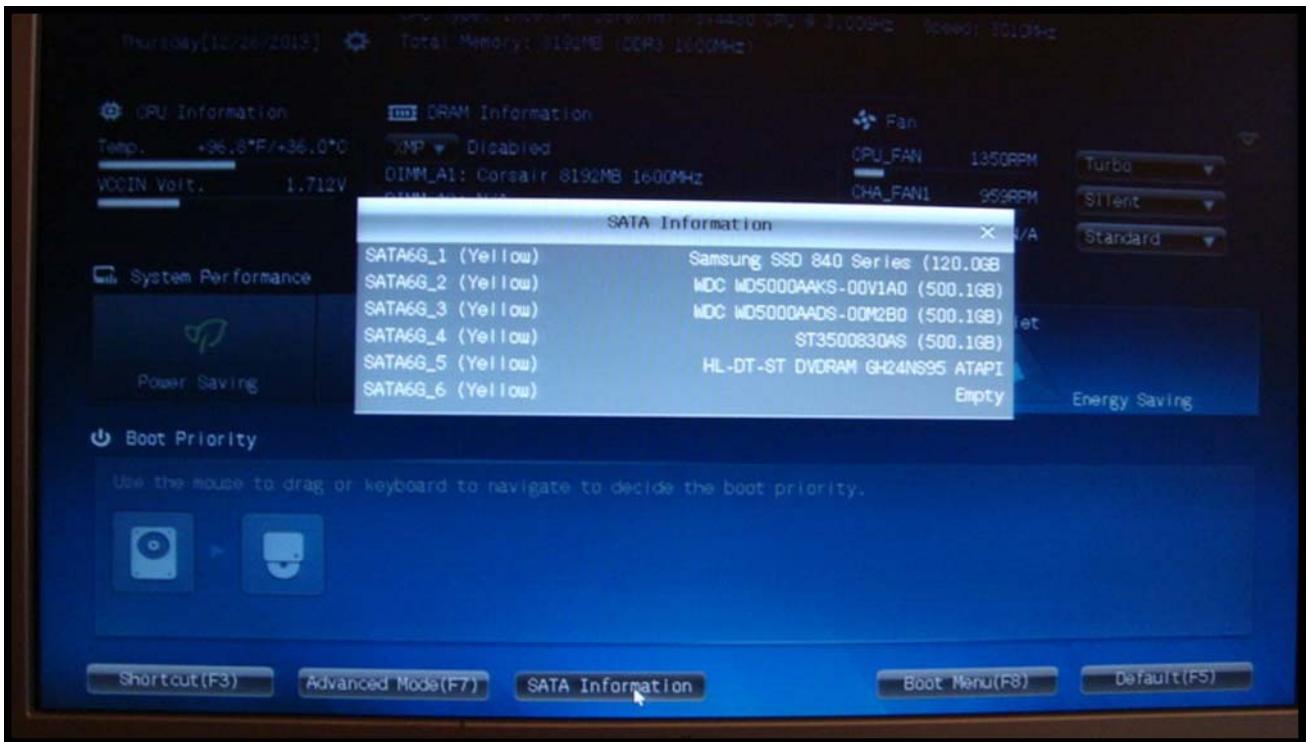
Thursday[12/26/2013] Total Memory: 8192MB (DDR3 1600MHz) Speed: 3013MHz

CPU Information
Temp. +96.8°F/+36.0°C
VCCIN Volt. 1.712V

DRAM Information
XMP Disabled
DIMM_A1: Corsair 8192MB 1600MHz

Fan
CPU_FAN 1350RPM Turbo
CHA_FAN1 959RPM Silent
N/A Standard

SATA Information ×
| | |
|---|---|
| SATA6G_1 (Yellow) | Samsung SSD 840 Series (120.0GB) |
| SATA6G_2 (Yellow) | WDC WD5000AAKS-00V1A0 (500.1GB) |
| SATA6G_3 (Yellow) | WDC WD5000AADS-00M2B0 (500.1GB) |
| SATA6G_4 (Yellow) | ST3500830AS (500.1GB) |
| SATA6G_5 (Yellow) | HL-DT-ST DVDRAM GH24NS95 ATAPI |
| SATA6G_6 (Yellow) | Empty |

System Performance
Power Saving
iet
Energy Saving

Boot Priority
Use the mouse to drag or keyboard to navigate to decide the boot priority.

Shortcut(F3) Advanced Mode(F7) SATA Information Boot Menu(F8) Default(F5)